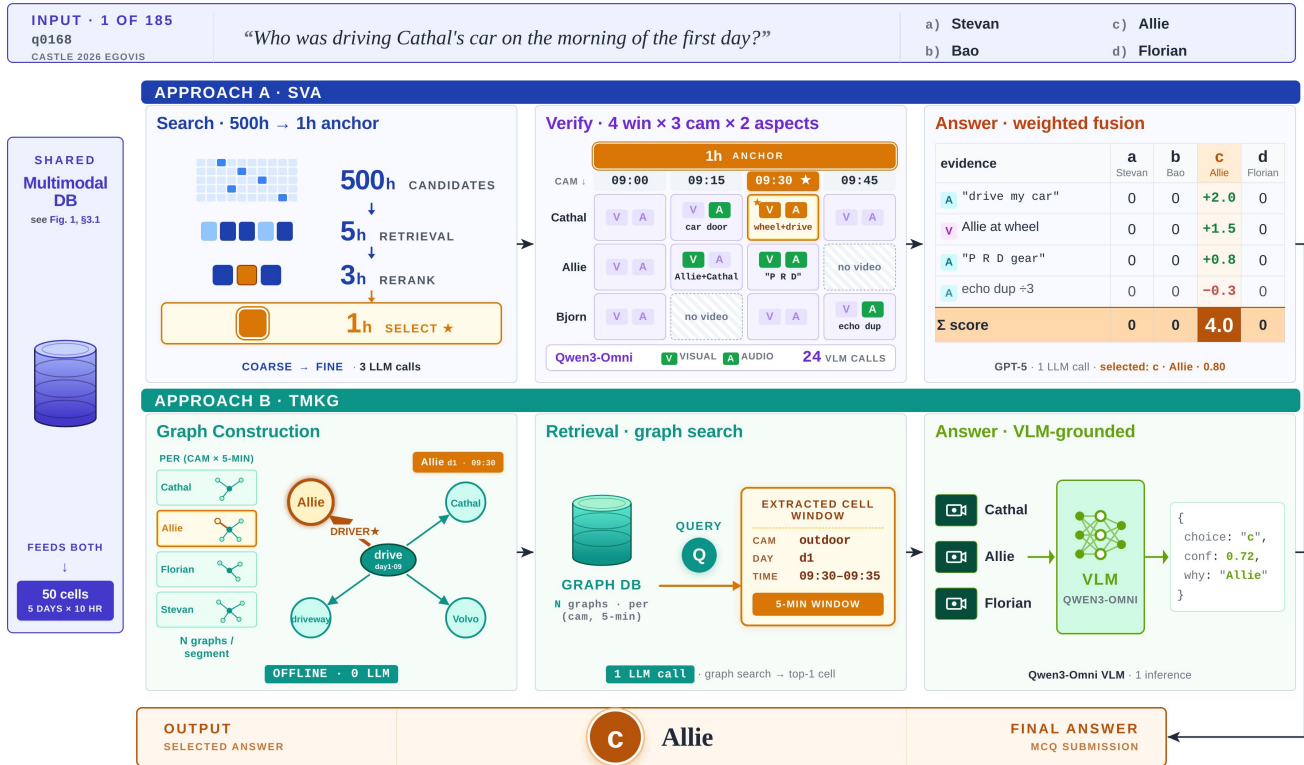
INPUT · 1 OF 185
q0168
CASTLE 2026 EGOVIS

"Who was driving Cathal's car on the morning of the first day?"

a) Stevan
b) Bao
c) Allie
d) Florian

SHARED
Multimodal DB
see Fig. 1, §3.1

FEEDS BOTH
↓
50 cells
5 DAYS × 10 HR

APPROACH A · SVA

Search · 500h → 1h anchor

500h CANDIDATES
5h RETRIEVAL
3h RERANK
1h SELECT ★

COARSE → FINE · 3 LLM calls

Verify · 4 win × 3 cam × 2 aspects

1h ANCHOR

| CAM ↓ | 09:00 | 09:15 | 09:30 ★ | 09:45 |
|---|---|---|---|---|
| Cathal | V A | V A car door | V A wheel+drive | V A |
| Allie | V A | V A Allie+Cathal | V A "P R D" | no video |
| Bjorn | V A | no video | V A | V A echo dup |

Qwen3-Omni V VISUAL A AUDIO 24 VLM CALLS

Answer · weighted fusion

| evidence | a Stevan | b Bao | c Allie | d Florian |
|---|---|---|---|---|
| A "drive my car" | 0 | 0 | +2.0 | 0 |
| V Allie at wheel | 0 | 0 | +1.5 | 0 |
| A "P R D gear" | 0 | 0 | +0.8 | 0 |
| A echo dup ÷3 | 0 | 0 | −0.3 | 0 |
| Σ score | 0 | 0 | 4.0 | 0 |

GPT-5 · 1 LLM call · selected: c · Allie · 0.80

APPROACH B · TMKG

Graph Construction

PER (CAM × 5-MIN)
Cathal
Allie
Florian
Stevan
N graphs / segment

Allie d1 · 09:30
Allie
DRIVER★
drive day1·09
Cathal
driveway
Volvo

OFFLINE · 0 LLM

Retrieval · graph search

GRAPH DB
N graphs · per (cam, 5-min)

QUERY
Q

EXTRACTED CELL WINDOW
CAM outdoor
DAY d1
TIME 09:30–09:35
5-MIN WINDOW

1 LLM call · graph search → top-1 cell

Answer · VLM-grounded

Cathal
Allie
Florian
VLM
QWEN3-OMNI

{
choice: "c",
conf: 0.72,
why: "Allie"
}

Qwen3-Omni VLM · 1 inference

OUTPUT
SELECTED ANSWER

c Allie

FINAL ANSWER
MCQ SUBMISSION